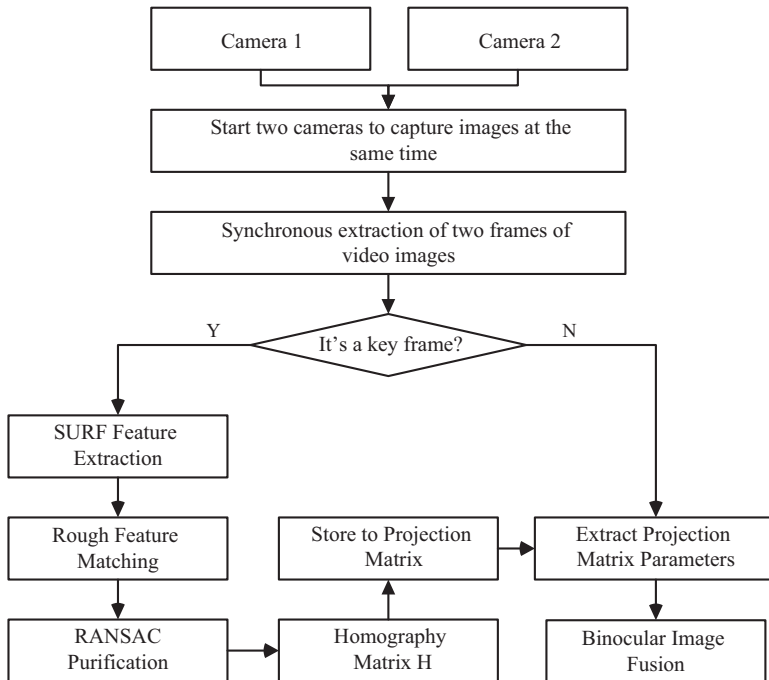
Camera 1

Camera 2

Start two cameras to capture images at the same time

Synchronous extraction of two frames of video images

It’s a key frame?

Y

N

SURF Feature Extraction

Rough Feature Matching

RANSAC Purification

Homography Matrix H

Store to Projection Matrix

Extract Projection Matrix Parameters

Binocular Image Fusion